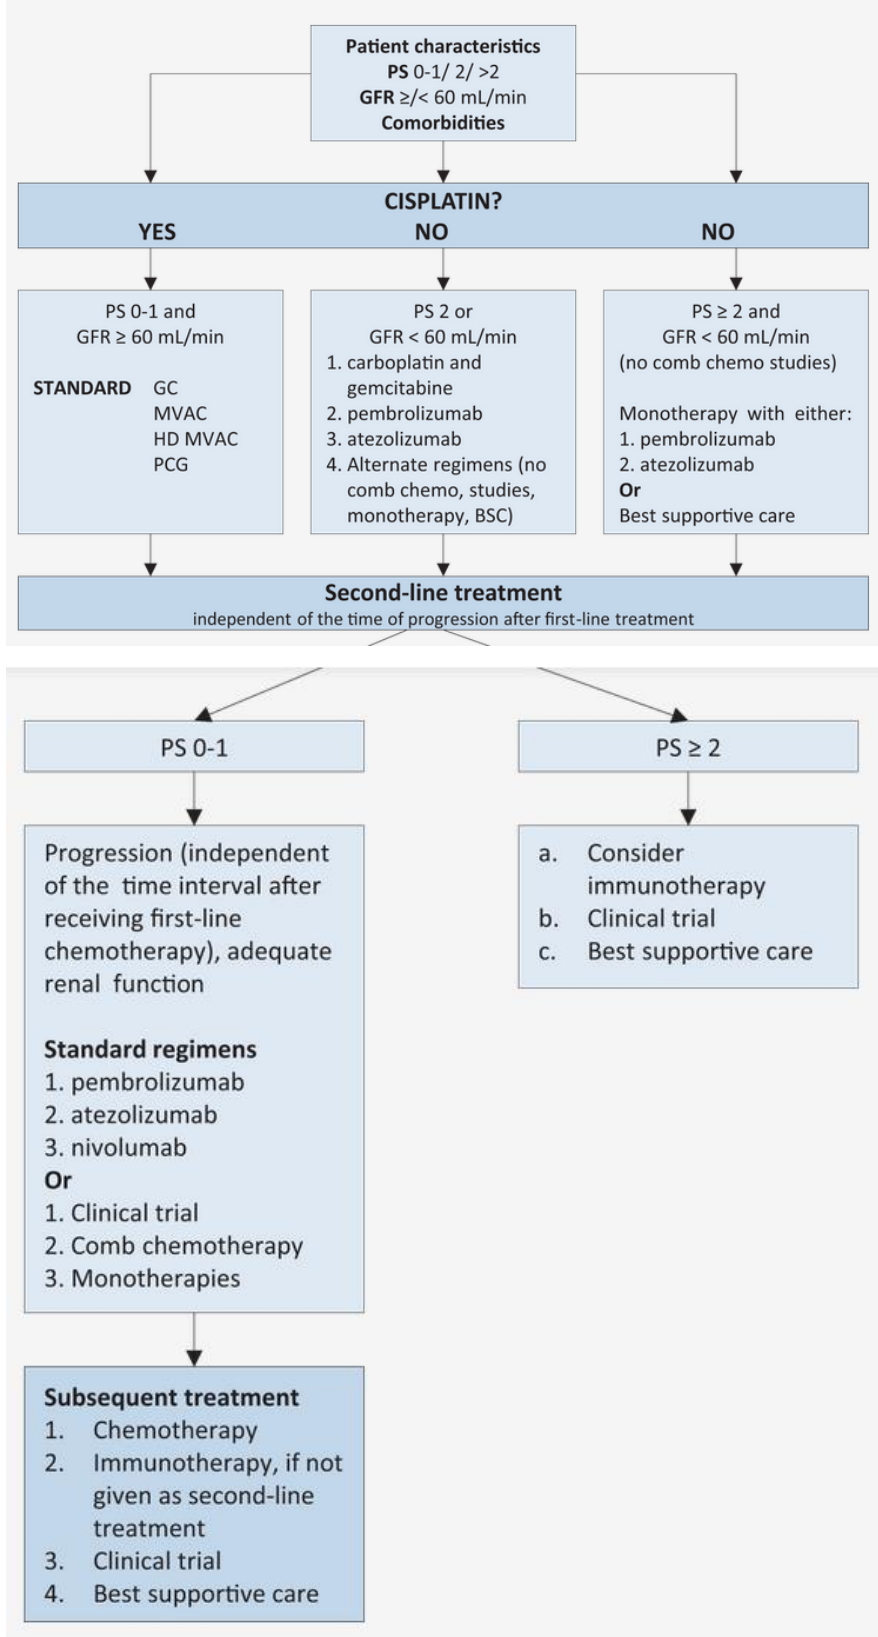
Patient characteristics
PS 0-1/ 2/ >2
GFR ≥/< 60 mL/min
Comorbidities

CISPLATIN?
YES NO NO

PS 0-1 and
GFR ≥ 60 mL/min

STANDARD GC
MVAC
HD MVAC
PCG

PS 2 or
GFR < 60 mL/min
1. carboplatin and gemcitabine
2. pembrolizumab
3. atezolizumab
4. Alternate regimens (no comb chemo, studies, monotherapy, BSC)

PS ≥ 2 and
GFR < 60 mL/min
(no comb chemo studies)

Monotherapy with either:
1. pembrolizumab
2. atezolizumab
Or
Best supportive care

Second-line treatment
independent of the time of progression after first-line treatment

PS 0-1

PS ≥ 2

Progression (independent of the time interval after receiving first-line chemotherapy), adequate renal function

Standard regimens
1. pembrolizumab
2. atezolizumab
3. nivolumab
Or
1. Clinical trial
2. Comb chemotherapy
3. Monotherapies

a. Consider immunotherapy
b. Clinical trial
c. Best supportive care

Subsequent treatment
1. Chemotherapy
2. Immunotherapy, if not given as second-line treatment
3. Clinical trial
4. Best supportive care